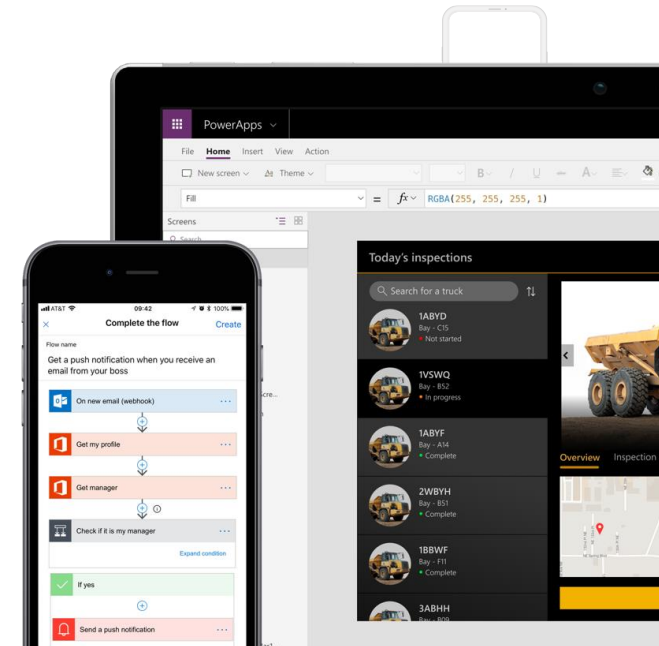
PowerApps

File Home Insert View Action

New screen Theme

Fill

$fx$ RGBA(255, 255, 255, 1)

Screens

Search

Today's inspections

Search for a truck

1ABYD
Bay - C15
Not started

1VSWQ
Bay - B52
In progress

1ABYF
Bay - A14
Complete

2WBYH
Bay - B51
Complete

1BBWF
Bay - F11
Complete

3ABHH
Bay - B09

Overview Inspection

AT&T 09:42 100%

Complete the flow Create

Flow name

Get a push notification when you receive an email from your boss

On new email (webhook)

Get my profile

Get manager

Check if it is my manager

Expand condition

If yes

Send a push notification